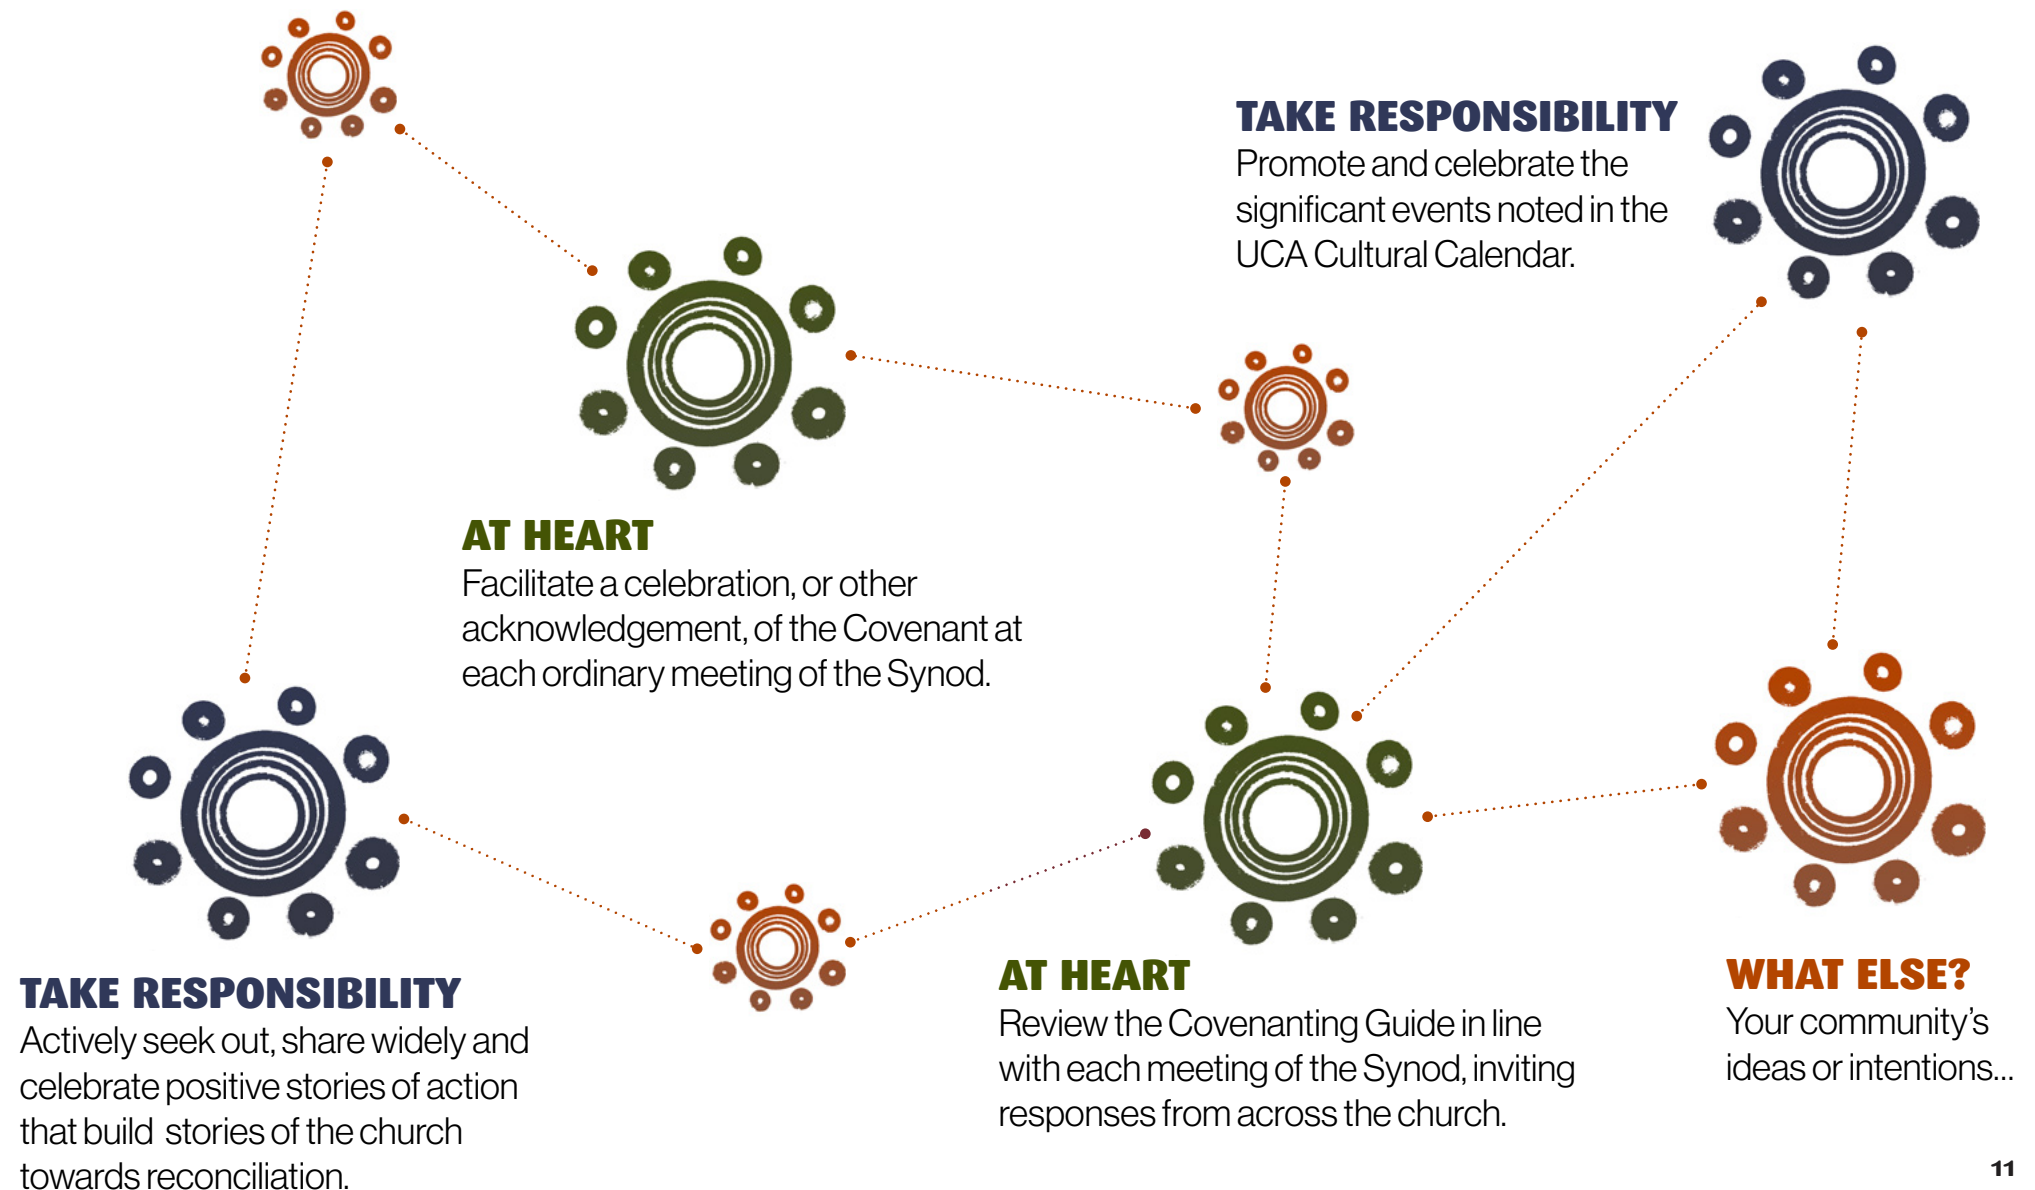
TAKE RESPONSIBILITY
Promote and celebrate the significant events noted in the UCA Cultural Calendar.

AT HEART
Facilitate a celebration, or other acknowledgement, of the Covenant at each ordinary meeting of the Synod.

TAKE RESPONSIBILITY
Actively seek out, share widely and celebrate positive stories of action that build stories of the church towards reconciliation.

AT HEART
Review the Covenanting Guide in line with each meeting of the Synod, inviting responses from across the church.

WHAT ELSE?
Your community's ideas or intentions...

11